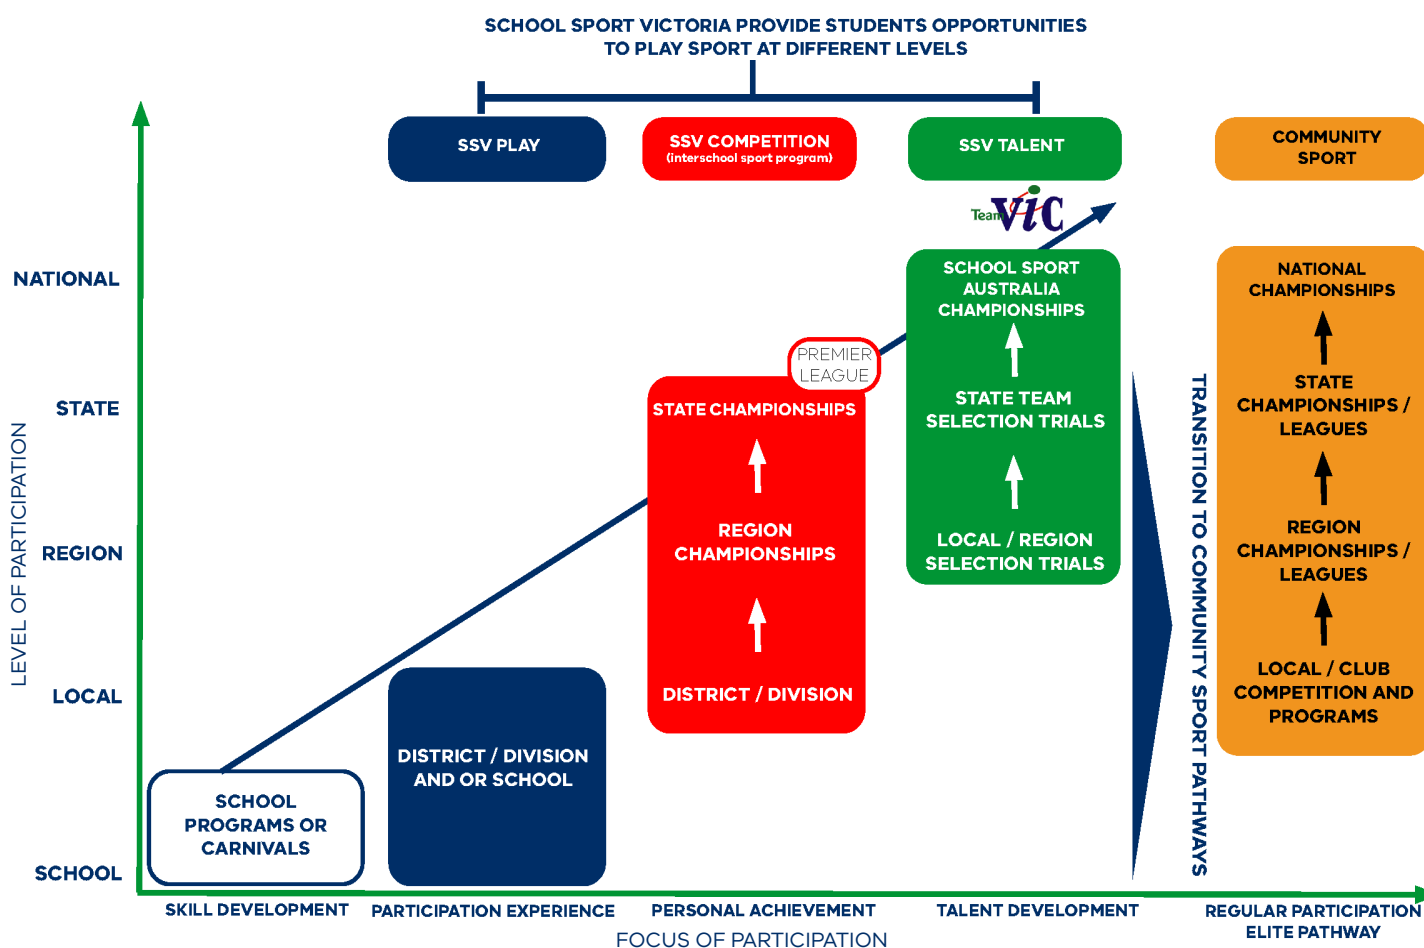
SCHOOL SPORT VICTORIA PROVIDE STUDENTS OPPORTUNITIES TO PLAY SPORT AT DIFFERENT LEVELS

SSV PLAY

SSV COMPETITION
(interschool sport program)

SSV TALENT

COMMUNITY SPORT

Team VIC

NATIONAL

STATE

REGION

LOCAL

SCHOOL

LEVEL OF PARTICIPATION

SCHOOL SPORT AUSTRALIA CHAMPIONSHIPS

STATE TEAM SELECTION TRIALS

LOCAL / REGION SELECTION TRIALS

PREMIER LEAGUE

STATE CHAMPIONSHIPS

REGION CHAMPIONSHIPS

DISTRICT / DIVISION

DISTRICT / DIVISION AND OR SCHOOL

SCHOOL PROGRAMS OR CARNIVALS

TRANSITION TO COMMUNITY SPORT PATHWAYS

NATIONAL CHAMPIONSHIPS

STATE CHAMPIONSHIPS / LEAGUES

REGION CHAMPIONSHIPS / LEAGUES

LOCAL / CLUB COMPETITION AND PROGRAMS

SKILL DEVELOPMENT

PARTICIPATION EXPERIENCE

PERSONAL ACHIEVEMENT

TALENT DEVELOPMENT

REGULAR PARTICIPATION ELITE PATHWAY

FOCUS OF PARTICIPATION